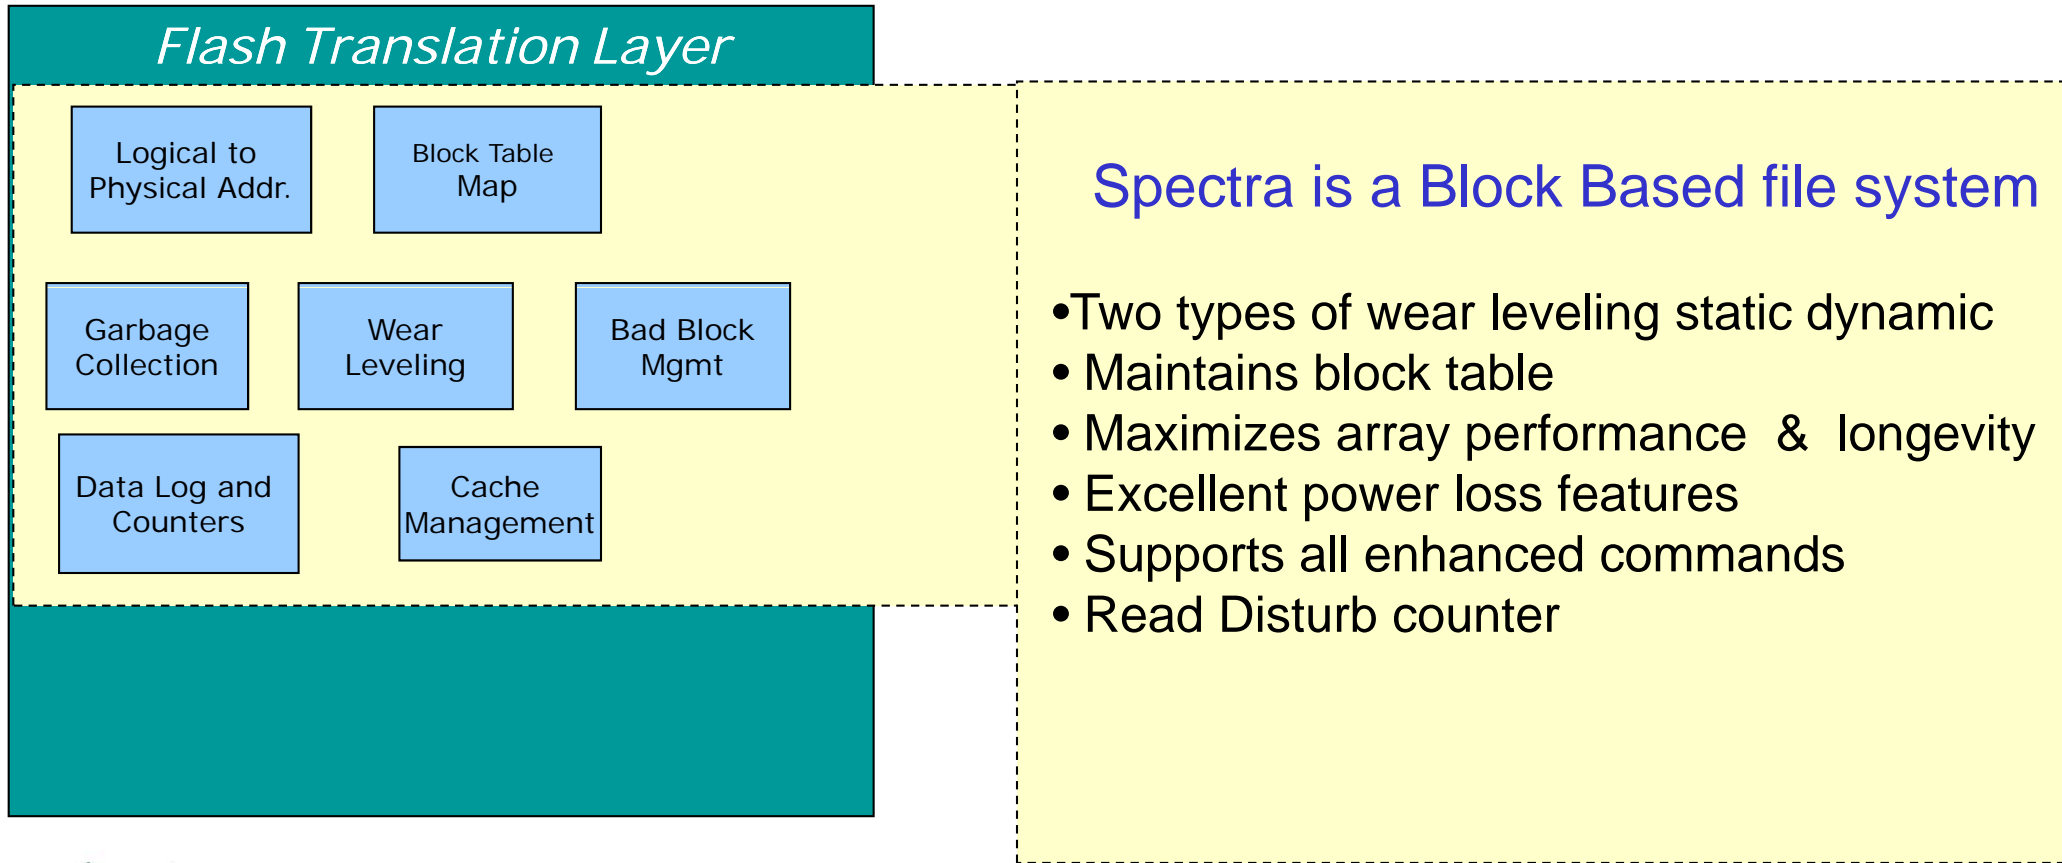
Flash Translation Layer

Logical to Physical Addr.

Block Table Map

Garbage Collection

Wear Leveling

Bad Block Mgmt

Data Log and Counters

Cache Management

Spectra is a Block Based file system

•Two types of wear leveling static dynamic
• Maintains block table
• Maximizes array performance & longevity
• Excellent power loss features
• Supports all enhanced commands
• Read Disturb counter